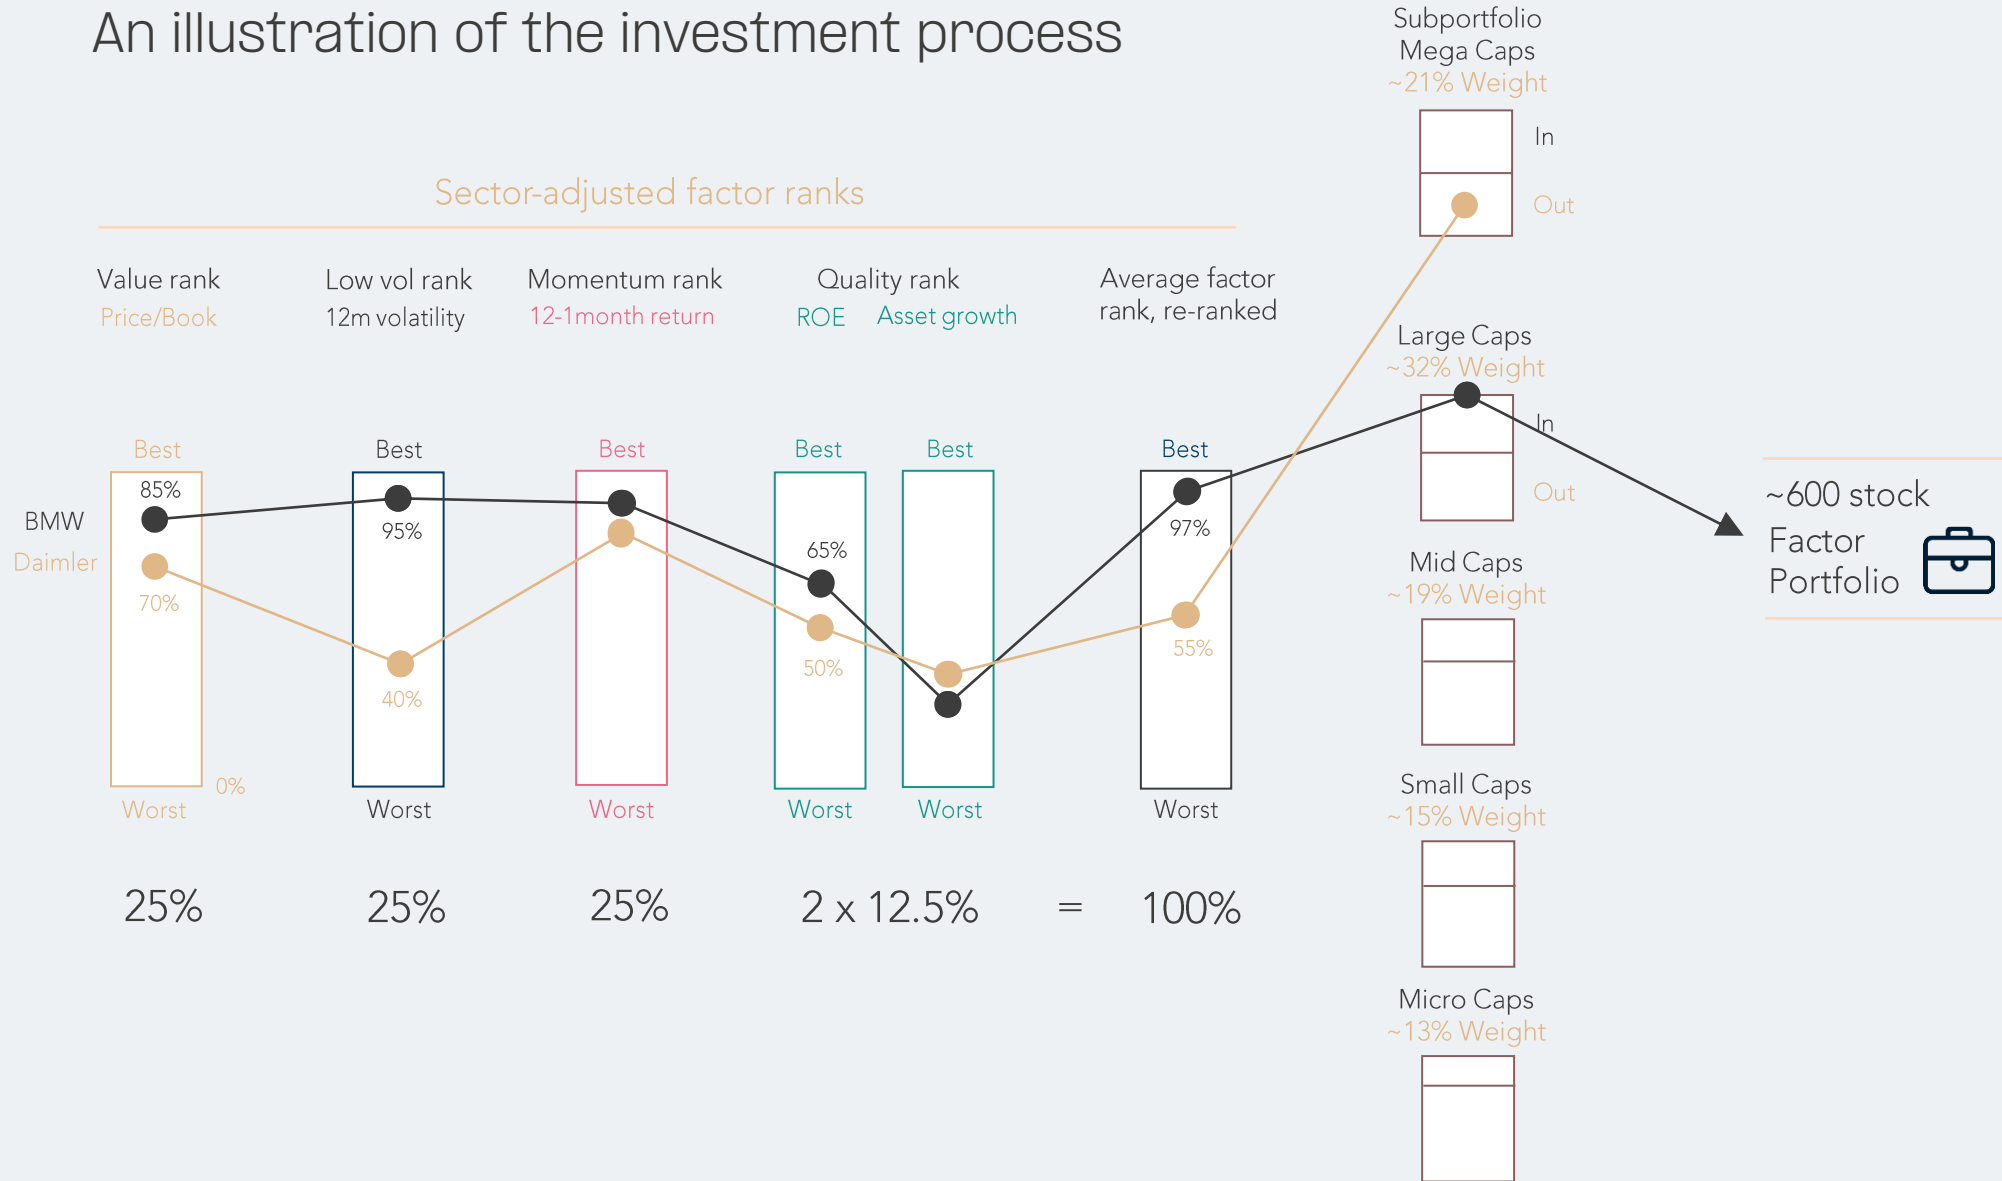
An illustration of the investment process

Sector-adjusted factor ranks

Value rank
Price/Book

Low vol rank
12m volatility

Momentum rank
12-1month return

Quality rank
ROE Asset growth

Average factor rank, re-ranked

Best Best Best Best Best Best

BMW
Daimler

85%
70%
0%
95%
40%
65%
50%
97%
55%

Worst Worst Worst Worst Worst Worst

25% 25% 25% 2 x 12.5% = 100%

Subportfolio
Mega Caps
~21% Weight
In
Out

Large Caps
~32% Weight
In
Out

Mid Caps
~19% Weight

Small Caps
~15% Weight

Micro Caps
~13% Weight

~600 stock
Factor
Portfolio